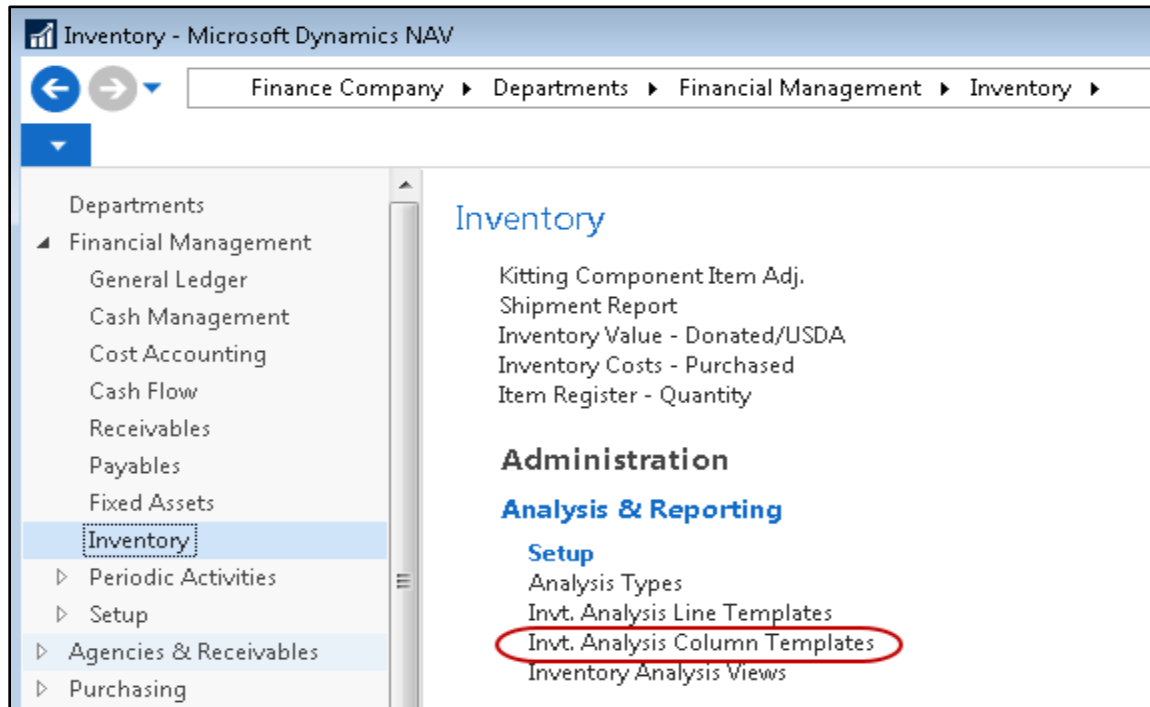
Inventory - Microsoft Dynamics NAV

Finance Company ▸ Departments ▸ Financial Management ▸ Inventory ▸

Departments
Financial Management
General Ledger
Cash Management
Cost Accounting
Cash Flow
Receivables
Payables
Fixed Assets
Inventory
Periodic Activities
Setup
Agencies & Receivables
Purchasing

Inventory

Kitting Component Item Adj.
Shipment Report
Inventory Value - Donated/USDA
Inventory Costs - Purchased
Item Register - Quantity

Administration

Analysis & Reporting

Setup
Analysis Types
Invt. Analysis Line Templates
Invt. Analysis Column Templates
Inventory Analysis Views